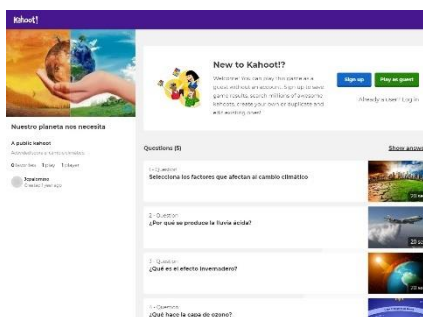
Kahoot!

Nuestro planeta nos necesita

A public kahoot

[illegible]

0 favorites 3 plays 1 player

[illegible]
Created 1 year ago

New to Kahoot!?

Welcome! You can play this game as a guest without an account. Sign up to save game results, search millions of awesome kahoots, create your own or duplicate and edit existing ones!

Sign up

Play as guest

Already a user? Log in

Questions (5)

Show answers

1 - Question
Selecciona los factores que afectan al cambio climático

2 - Question
¿Por qué se produce la lluvia ácida?

20 sec

3 - Question
¿Qué es el efecto invernadero?

20 sec

4 - Question
¿Qué hace la capa de ozono?